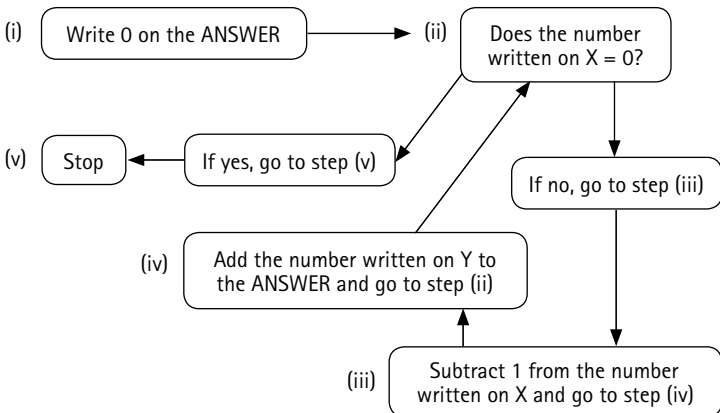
(i) Write 0 on the ANSWER

(ii) Does the number written on X = 0?

If yes, go to step (v)

(v) Stop

If no, go to step (iii)

(iv) Add the number written on Y to the ANSWER and go to step (ii)

(iii) Subtract 1 from the number written on X and go to step (iv)